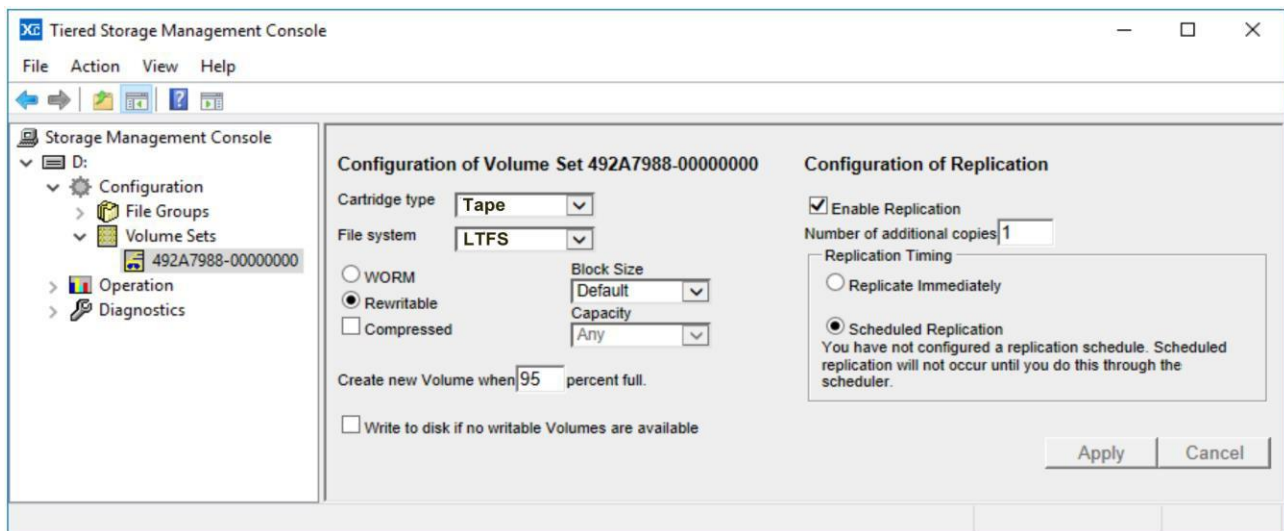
Tiered Storage Management Console

File Action View Help

Storage Management Console
D:
Configuration
File Groups
Volume Sets
492A7988-00000000
Operation
Diagnostics

Configuration of Volume Set 492A7988-00000000

Cartridge type Tape
File system LTFS

WORM
Rewritable
Compressed

Block Size
Default
Capacity
Any

Create new Volume when 95 percent full.

Write to disk if no writable Volumes are available

Configuration of Replication

Enable Replication
Number of additional copies 1
Replication Timing
Replicate Immediately

Scheduled Replication
You have not configured a replication schedule. Scheduled replication will not occur until you do this through the scheduler.

Apply Cancel